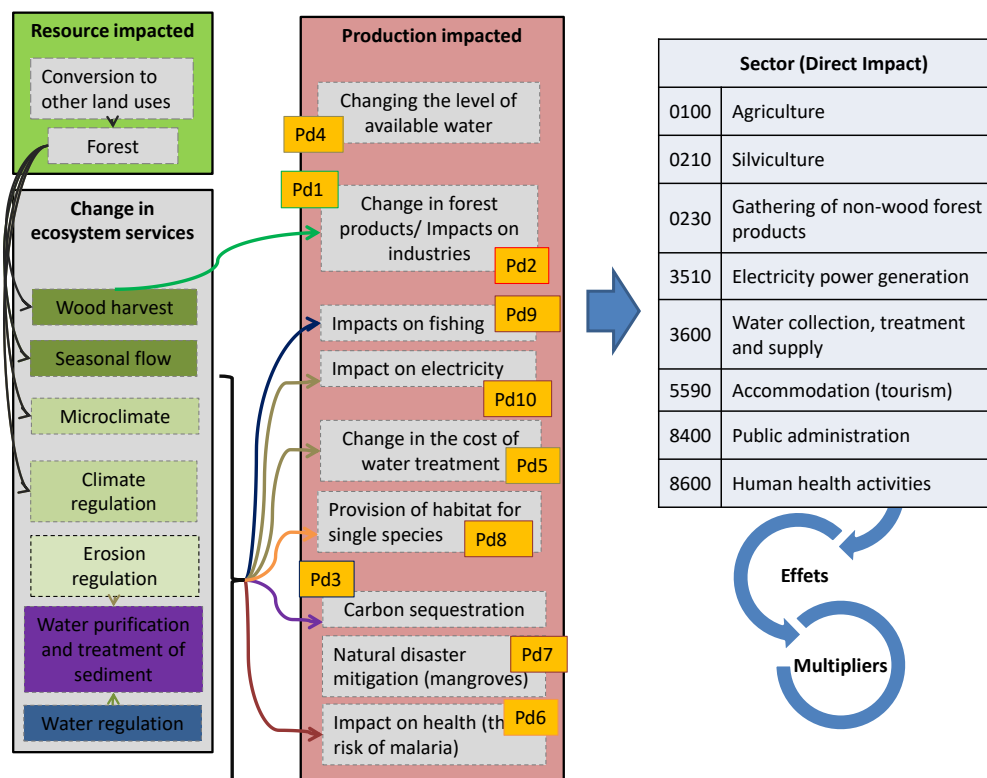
Resource impacted

Conversion to other land uses

Forest

Change in ecosystem services

Wood harvest

Seasonal flow

Microclimate

Climate regulation

Erosion regulation

Water purification and treatment of sediment

Water regulation

Production impacted

Changing the level of available water

Pd4

Pd1

Change in forest products/ Impacts on industries

Pd2

Impacts on fishing

Pd9

Impact on electricity

Pd10

Change in the cost of water treatment

Pd5

Provision of habitat for single species

Pd8

Pd3

Carbon sequestration

Natural disaster mitigation (mangroves)

Pd7

Impact on health (th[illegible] risk of malaria)

Pd6

| Sector (Direct Impact) | |
|---|---|
| 0100 | Agriculture |
| 0210 | Silviculture |
| 0230 | Gathering of non-wood forest products |
| 3510 | Electricity power generation |
| 3600 | Water collection, treatment and supply |
| 5590 | Accommodation (tourism) |
| 8400 | Public administration |
| 8600 | Human health activities |

Effets

Multipliers